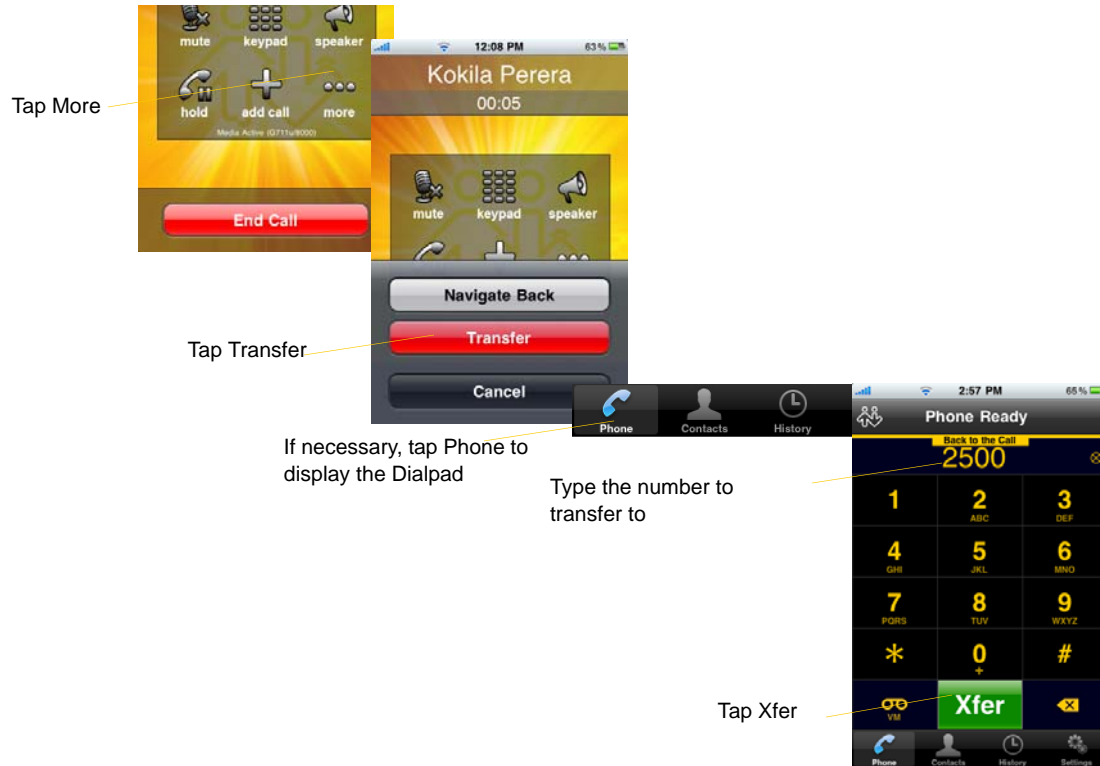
mute keypad speaker

hold add call more

Media Active (G711u/8000)

End Call

Tap More

12:08 PM 63 %

Kokila Perera

00:05

mute keypad speaker

Navigate Back

Transfer

Cancel

Tap Transfer

Phone Contacts History

If necessary, tap Phone to display the Dialpad

2:57 PM 65 %

Phone Ready

Back to the Call

2500

Type the number to transfer to

| 1 | 2 ABC | 3 DEF |
|---|---|---|
| 4 GHI | 5 JKL | 6 MNO |
| 7 PQRS | 8 TUV | 9 WXYZ |
| * | 0 + | # |
| VM | Xfer | |

Tap Xfer

Phone Contacts History Settings